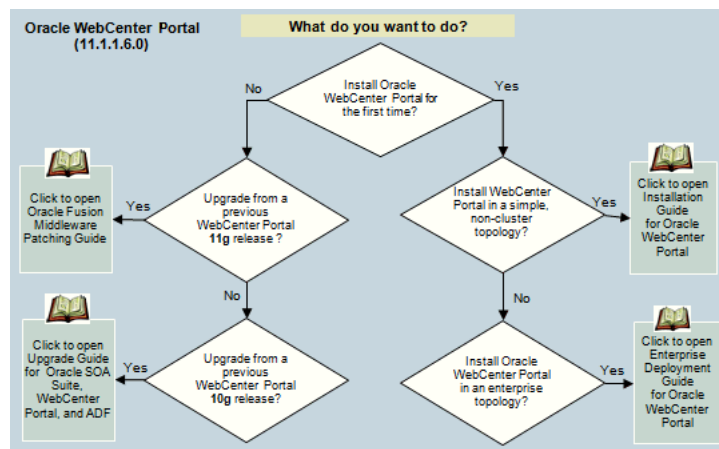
Oracle WebCenter Portal (11.1.1.6.0)

What do you want to do?

Install Oracle WebCenter Portal for the first time?

No

Yes

Click to open Oracle Fusion Middleware Patching Guide

Yes

Upgrade from a previous WebCenter Portal 11g release ?

Install WebCenter Portal in a simple, non-cluster topology?

Yes

Click to open Installation Guide for Oracle WebCenter Portal

No

No

Click to open Upgrade Guide for Oracle SOA Suite, WebCenter Portal, and ADF

Yes

Upgrade from a previous WebCenter Portal 10g release?

Install Oracle WebCenter Portal in an enterprise topology?

Yes

Click to open Enterprise Deployment Guide for Oracle WebCenter Portal